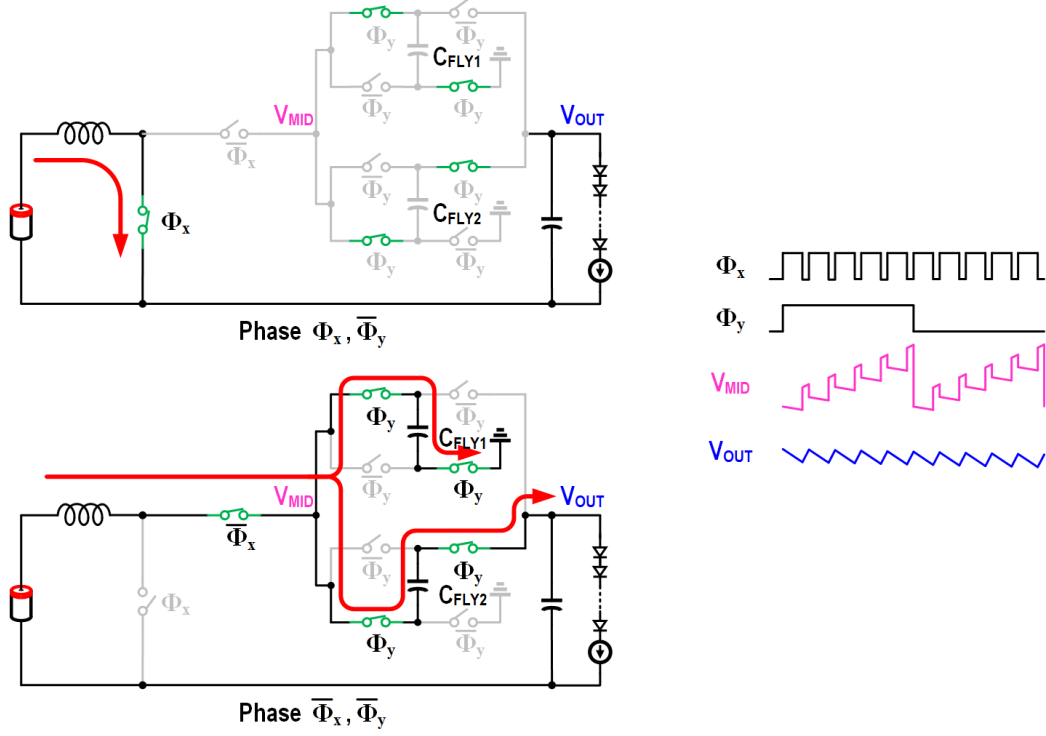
$\Phi_y$
$\Phi_y$
$\overline{\Phi}_y$
$C_{FLY1}$
$\overline{\Phi}_y$
$\Phi_y$
$V_{MID}$
$\overline{\Phi}_x$
$V_{OUT}$
$\Phi_x$
$\overline{\Phi}_y$
$\Phi_y$
$C_{FLY2}$
$\Phi_y$
$\overline{\Phi}_y$

Phase $\Phi_x$, $\overline{\Phi}_y$

$\Phi_x$
$\Phi_y$
$V_{MID}$
$V_{OUT}$

$\Phi_y$
$\overline{\Phi}_y$
$C_{FLY1}$
$\overline{\Phi}_y$
$\Phi_y$
$V_{MID}$
$V_{OUT}$
$\overline{\Phi}_x$
$\overline{\Phi}_y$
$\Phi_y$
$\Phi_x$
$C_{FLY2}$
$\Phi_y$
$\overline{\Phi}_y$

Phase $\overline{\Phi}_x$, $\overline{\Phi}_y$